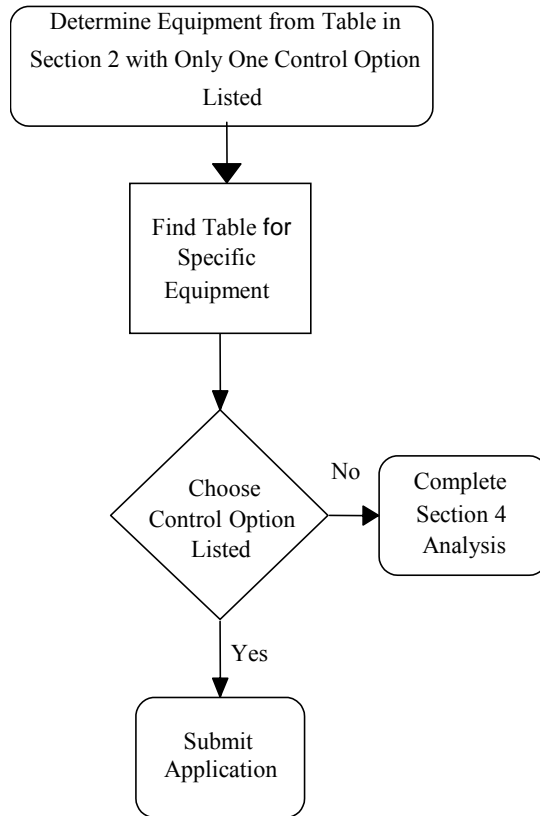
Determine Equipment from Table in Section 2 with Only One Control Option Listed

Find Table for Specific Equipment

Choose Control Option Listed

No

Complete Section 4 Analysis

Yes

Submit Application